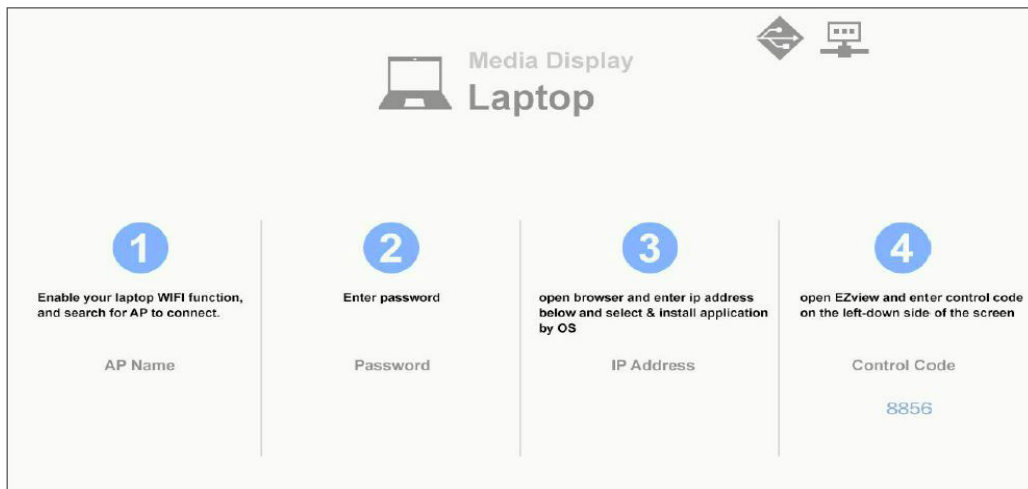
Media Display
Laptop

1
Enable your laptop WIFI function, and search for AP to connect.
AP Name

2
Enter password
Password

3
open browser and enter ip address below and select & install application by OS
IP Address

4
open EZview and enter control code on the left-down side of the screen
Control Code
8856